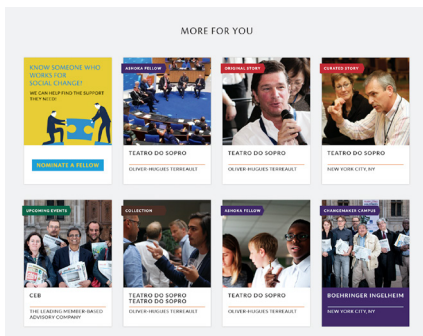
MORE FOR YOU

KNOW SOMEONE WHO WORKS FOR SOCIAL CHANGE?

WE CAN HELP FIND THE SUPPORT THEY NEED!

NOMINATE A FELLOW

ASHOKA FELLOW

TEATRO DO SOPRO

OLIVER-HUGUES TERREAULT

ORIGINAL STORY

TEATRO DO SOPRO

OLIVER-HUGUES TERREAULT

CURATED STORY

TEATRO DO SOPRO

NEW YORK CITY, NY

UPCOMING EVENTS

CEB

THE LEADING MEMBER-BASED ADVISORY COMPANY

COLLECTION

TEATRO DO SOPRO TEATRO DO SOPRO

OLIVER-HUGUES TERREAULT

ASHOKA FELLOW

TEATRO DO SOPRO

OLIVER-HUGUES TERREAULT

CHANGEMAKER CAMPUS

BOEHRINGER INGELHEIM

NEW YORK CITY, NY